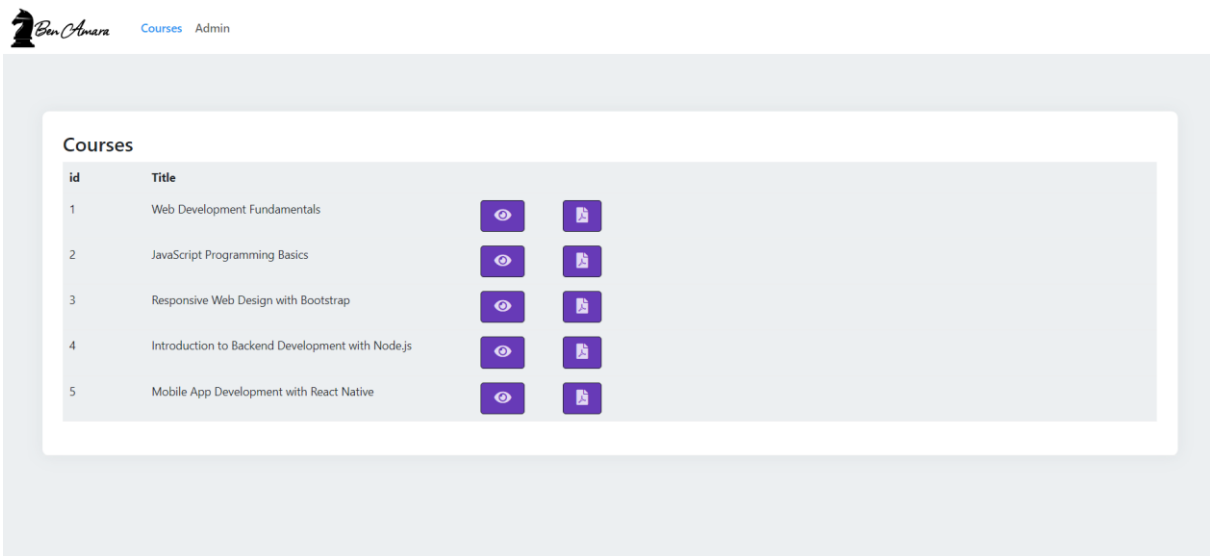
Ben Amara Courses Admin

Courses

| id | Title | | |
|---|---|---|---|
| 1 | Web Development Fundamentals | | |
| 2 | JavaScript Programming Basics | | |
| 3 | Responsive Web Design with Bootstrap | | |
| 4 | Introduction to Backend Development with Node.js | | |
| 5 | Mobile App Development with React Native | | |